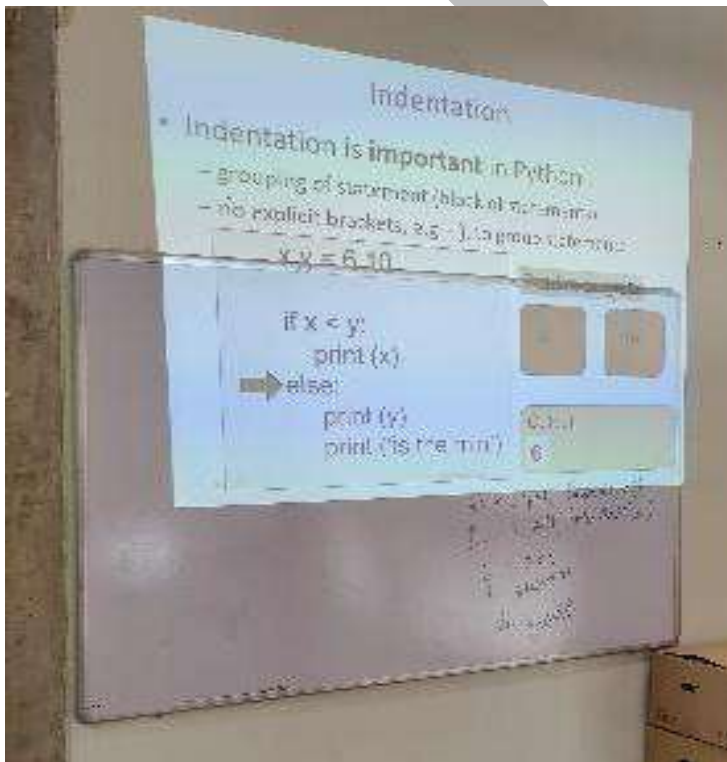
Indentation

• Indentation is **important** in Python
– grouping of statement (block of statements)
– no explicit brackets, e.g. { }, to group statements

x,y = 6,10

if x < y:
print (x)
else:
print (y)
print ('is the min')

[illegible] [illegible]

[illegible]
6

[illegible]